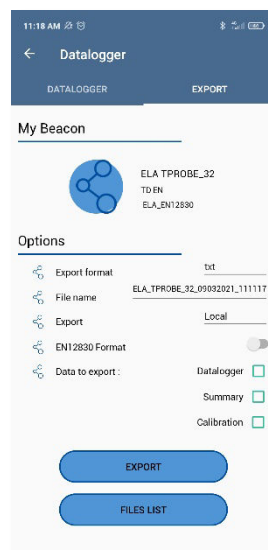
11:18 AM

Datalogger

DATALOGGER

EXPORT

My Beacon

ELA TPROBE_32

TD EN

ELA_EN12830

Options

Export format

txt

File name

ELA_TPROBE_32_09032021_111117

Export

Local

EN12830 Format

Data to export :

Datalogger

Summary

Calibration

EXPORT

FILES LIST